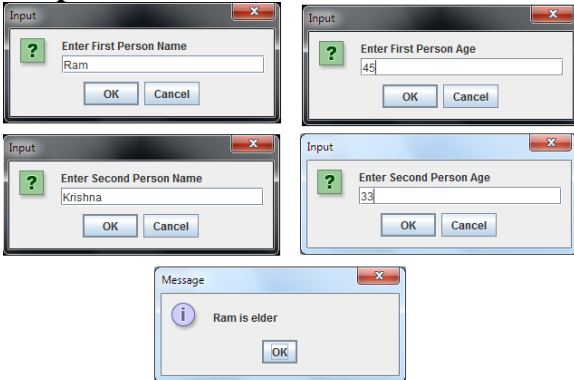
Input
x
?
Enter First Person Name
Ram
OK
Cancel

Input
x
?
Enter First Person Age
45
OK
Cancel

Input
x
?
Enter Second Person Name
Krishna
OK
Cancel

Input
x
?
Enter Second Person Age
33
OK
Cancel

Message
x
i
Ram is elder
OK